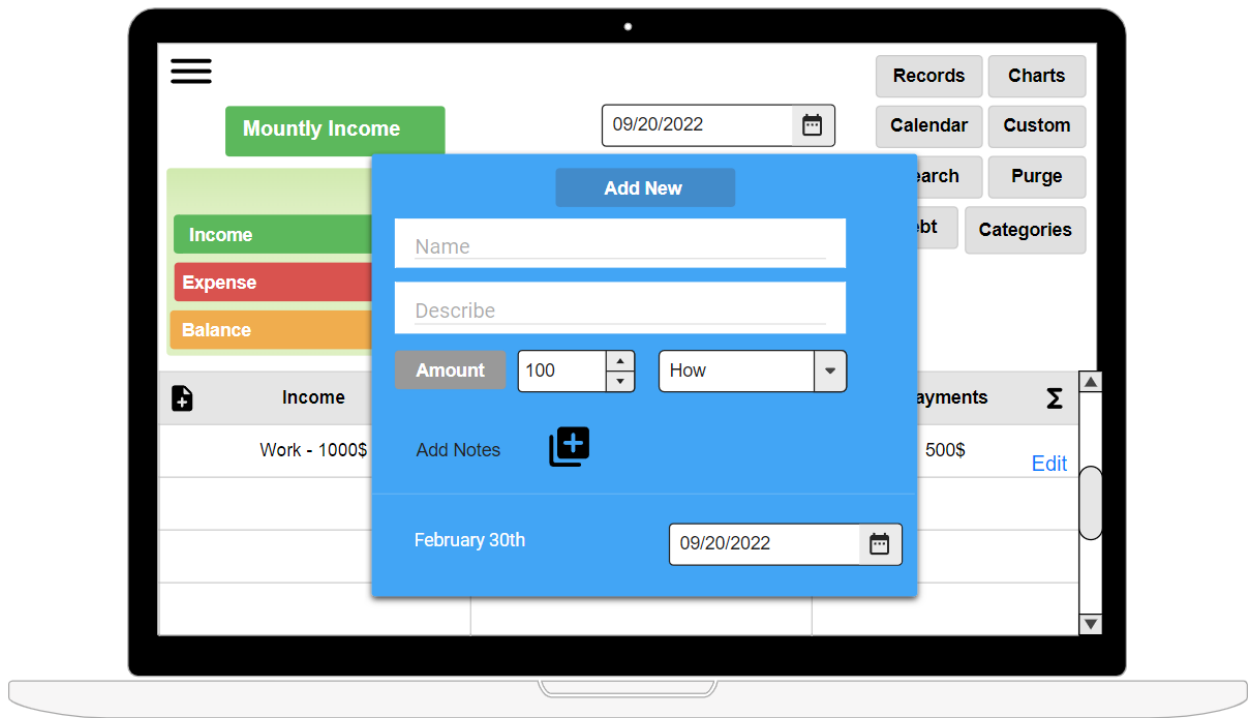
Mountly Income

09/20/2022

Records Charts
Calendar Custom
earch Purge
ebt Categories

Income
Expense
Balance

Income
Work - 1000$

ayments
500$
Edit

Add New

Name

Describe

Amount 100 How

Add Notes

February 30th 09/20/2022